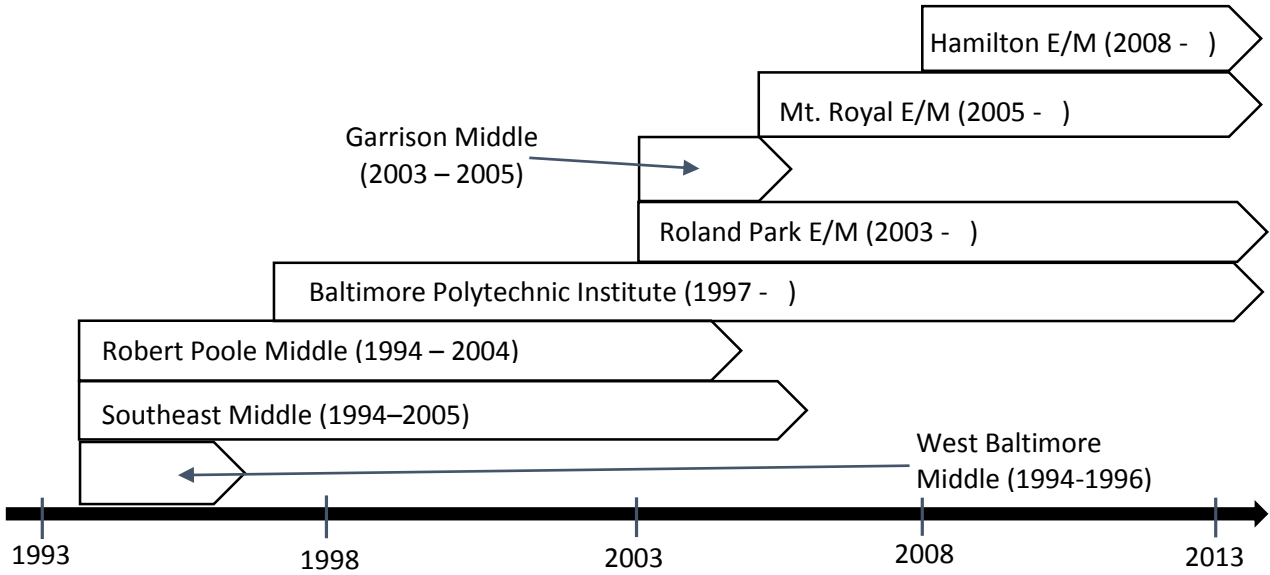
Hamilton E/M (2008 - )

Mt. Royal E/M (2005 - )

Garrison Middle (2003 – 2005)

Roland Park E/M (2003 - )

Baltimore Polytechnic Institute (1997 - )

Robert Poole Middle (1994 – 2004)

Southeast Middle (1994–2005)

West Baltimore Middle (1994-1996)

1993
1998
2003
2008
2013